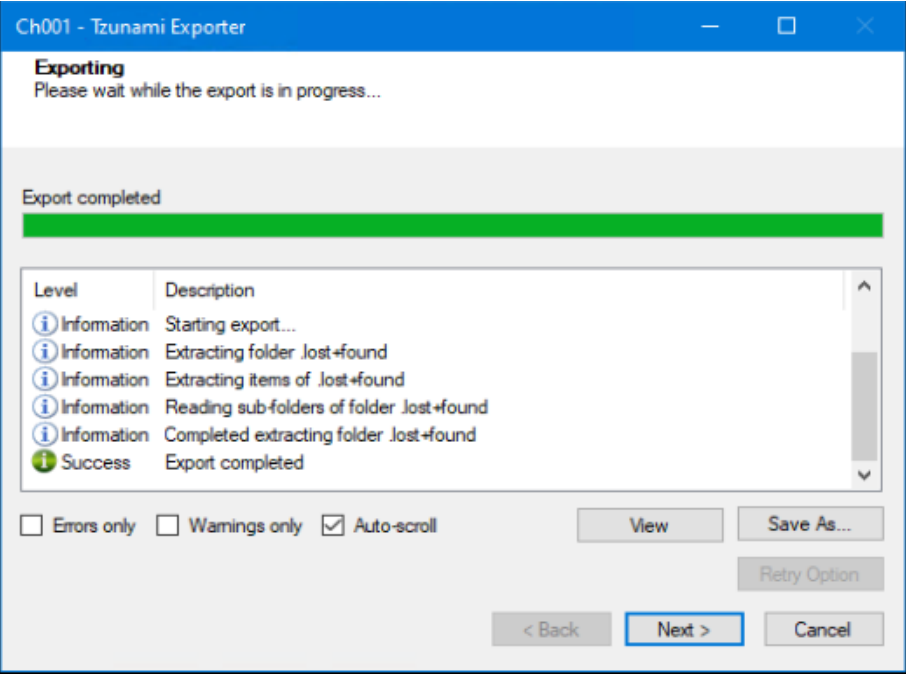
Ch001 - Tzunami Exporter

Exporting
Please wait while the export is in progress...

Export completed

| Level | Description |
|---|---|
| Information | Starting export... |
| Information | Extracting folder .lost+found |
| Information | Extracting items of .lost+found |
| Information | Reading sub-folders of folder .lost+found |
| Information | Completed extracting folder .lost+found |
| Success | Export completed |

Errors only Warnings only Auto-scroll View Save As...

Retry Option

< Back Next > Cancel